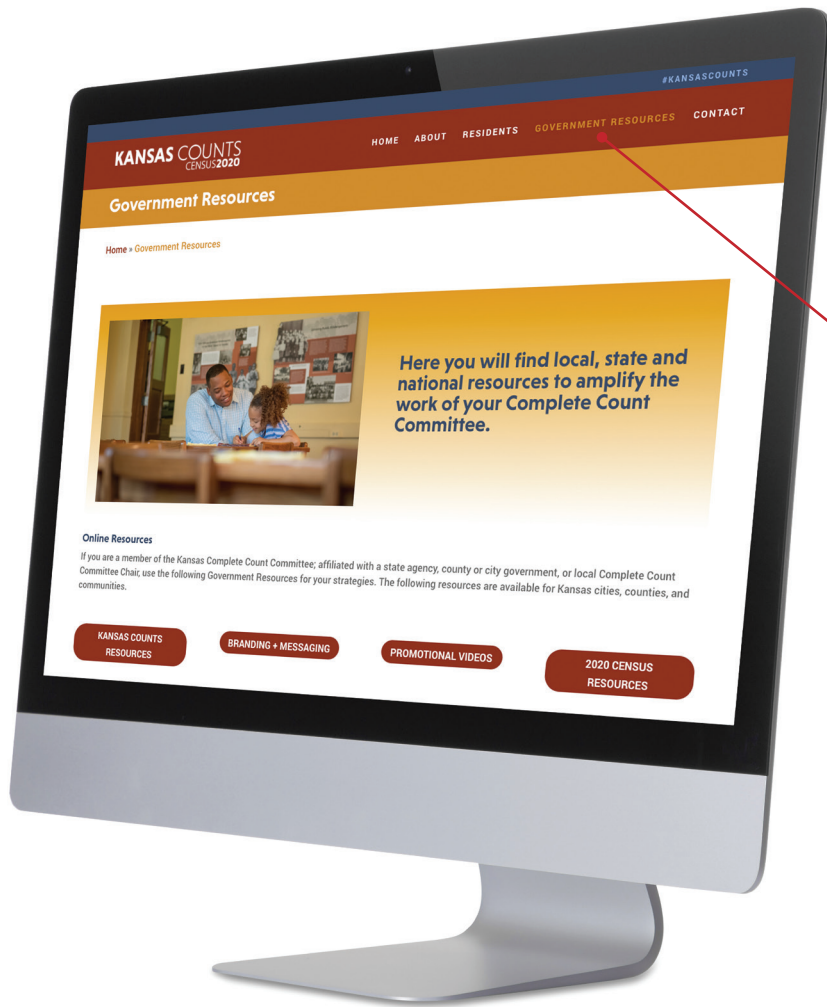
#KANSASCOUNTS

KANSAS COUNTS CENSUS2020

HOME ABOUT RESIDENTS GOVERNMENT RESOURCES CONTACT

Government Resources

Home » Government Resources

Here you will find local, state and national resources to amplify the work of your Complete Count Committee.

Online Resources

If you are a member of the Kansas Complete Count Committee; affiliated with a state agency, county or city government, or local Complete Count Committee Chair, use the following Government Resources for your strategies. The following resources are available for Kansas cities, counties, and communities.

KANSAS COUNTS RESOURCES

BRANDING + MESSAGING

PROMOTIONAL VIDEOS

2020 CENSUS RESOURCES